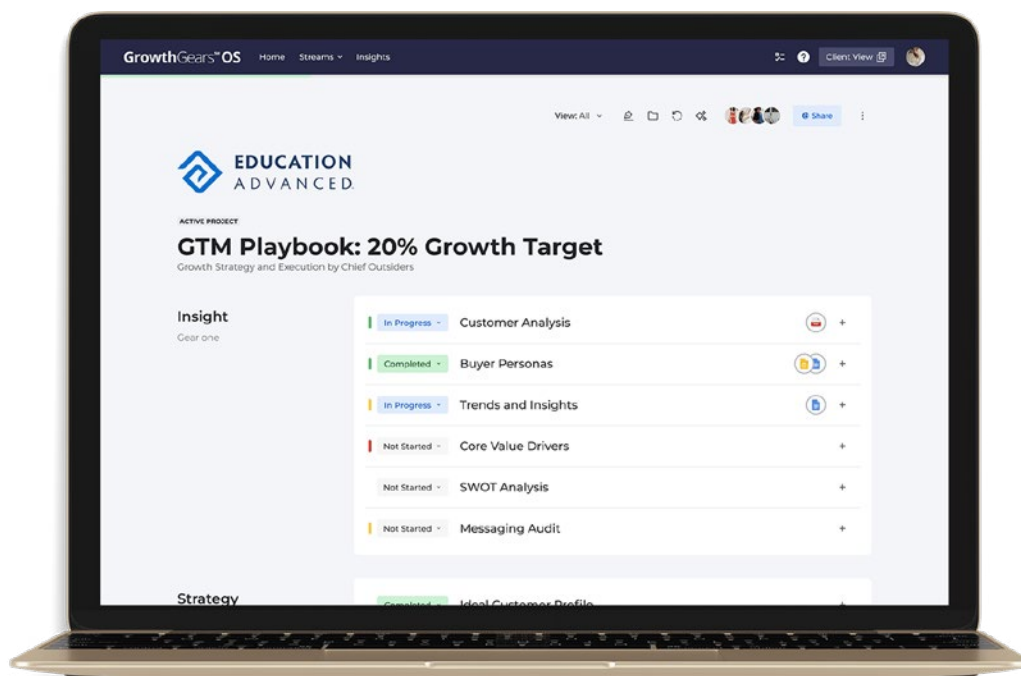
GrowthGears™ OS Home Streams Insights

Client View

View: All

Share

EDUCATION ADVANCED

ACTIVE PROJECT

GTM Playbook: 20% Growth Target

Growth Strategy and Execution by Chief Outsiders

Insight

Gear one

In Progress Customer Analysis +

Completed Buyer Personas +

In Progress Trends and Insights +

Not Started Core Value Drivers +

Not Started SWOT Analysis +

Not Started Messaging Audit +

Strategy

Completed Ideal Customer Profile